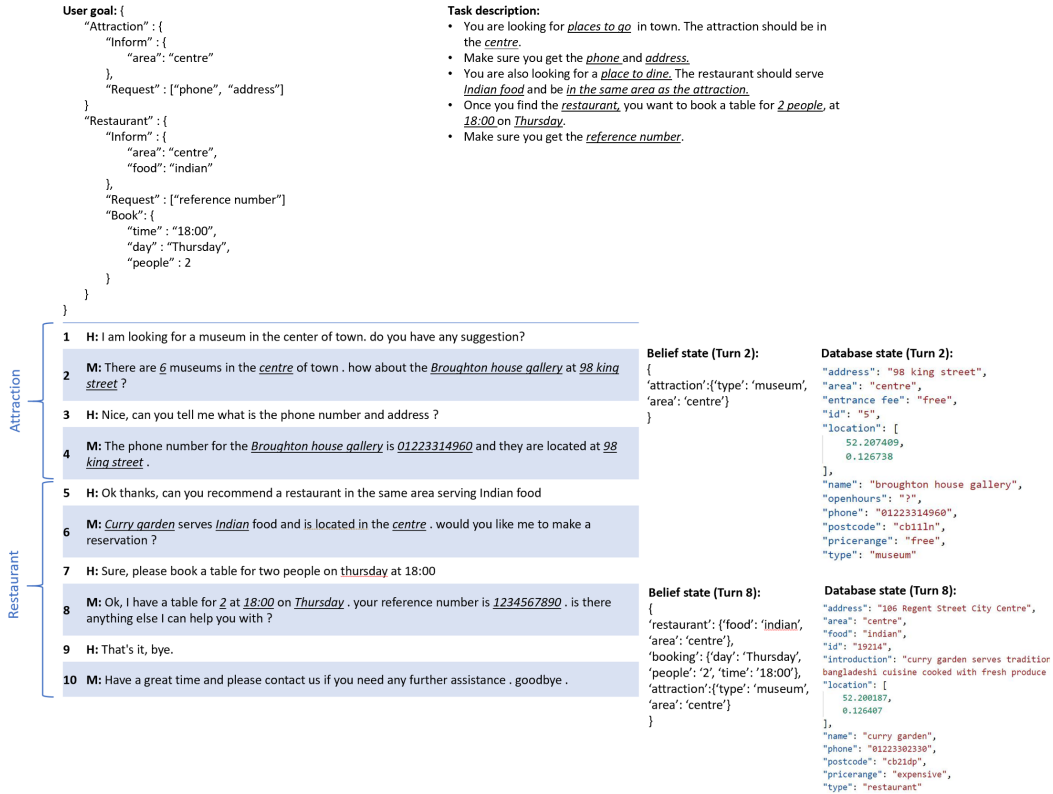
**User goal:** {
"Attraction" : {
"Inform" : {
"area": "centre"
},
"Request" : ["phone", "address"]
}
"Restaurant" : {
"Inform" : {
"area": "centre",
"food": "indian"
},
"Request" : ["reference number"]
"Book": {
"time" : "18:00",
"day" : "Thursday",
"people" : 2
}
}
}

**Task description:**
• You are looking for places to go in town. The attraction should be in the centre.
• Make sure you get the phone and address.
• You are also looking for a place to dine. The restaurant should serve Indian food and be in the same area as the attraction.
• Once you find the restaurant, you want to book a table for 2 people, at 18:00 on Thursday.
• Make sure you get the reference number.

Attraction

Restaurant

1 H: I am looking for a museum in the center of town. do you have any suggestion?

2 M: There are 6 museums in the centre of town . how about the Broughton house gallery at 98 king street ?

3 H: Nice, can you tell me what is the phone number and address ?

4 M: The phone number for the Broughton house gallery is 01223314960 and they are located at 98 king street .

5 H: Ok thanks, can you recommend a restaurant in the same area serving Indian food

6 M: Curry garden serves Indian food and is located in the centre . would you like me to make a reservation ?

7 H: Sure, please book a table for two people on thursday at 18:00

8 M: Ok, I have a table for 2 at 18:00 on Thursday . your reference number is 1234567890 . is there anything else I can help you with ?

9 H: That's it, bye.

10 M: Have a great time and please contact us if you need any further assistance . goodbye .

**Belief state (Turn 2):**
{
'attraction':{'type': 'museum', 'area': 'centre'}
}

**Database state (Turn 2):**
"address": "98 king street",
"area": "centre",
"entrance fee": "free",
"id": "5",
"location": [
52.207409,
0.126738
],
"name": "broughton house gallery",
"openhours": "?",
"phone": "01223314960",
"postcode": "cb11ln",
"pricerange": "free",
"type": "museum"

**Belief state (Turn 8):**
{
'restaurant': {'food': 'indian', 'area': 'centre'},
'booking': {'day': 'Thursday', 'people': '2', 'time': '18:00'},
'attraction':{'type': 'museum', 'area': 'centre'}
}

**Database state (Turn 8):**
"address": "106 Regent Street City Centre",
"area": "centre",
"food": "indian",
"id": "19214",
"introduction": "curry garden serves tradition bangladeshi cuisine cooked with fresh produce
"location": [
52.200187,
0.126407
],
"name": "curry garden",
"phone": "01223302330",
"postcode": "cb21dp",
"pricerange": "expensive",
"type": "restaurant"